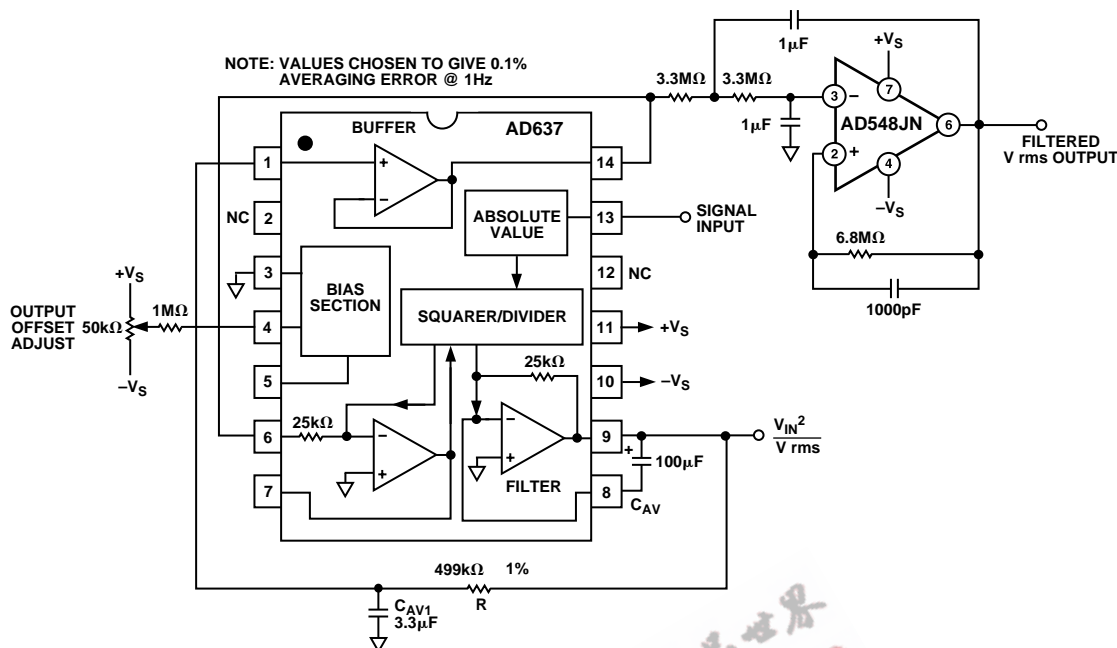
NOTE: VALUES CHOSEN TO GIVE 0.1% AVERAGING ERROR @ 1Hz

$1\mu F$

$+V_S$

$3.3M\Omega$

$3.3M\Omega$

3

7

–

$1\mu F$

AD548JN

6

FILTERED V rms OUTPUT

2

+

4

$-V_S$

BUFFER

AD637

1

14

NC

2

ABSOLUTE VALUE

13

SIGNAL INPUT

3

12

NC

BIAS SECTION

$+V_S$

OUTPUT OFFSET ADJUST

$50k\Omega$

$1M\Omega$

4

SQUARER/DIVIDER

11

$+V_S$

$-V_S$

5

$25k\Omega$

10

$-V_S$

$6.8M\Omega$

1000pF

6

$25k\Omega$

9

$\frac{V_{IN}^2}{V\ rms}$

+

$100\mu F$

7

FILTER

8

$C_{AV}$

$499k\Omega$

1%

R

$C_{AV1}$

$3.3\mu F$